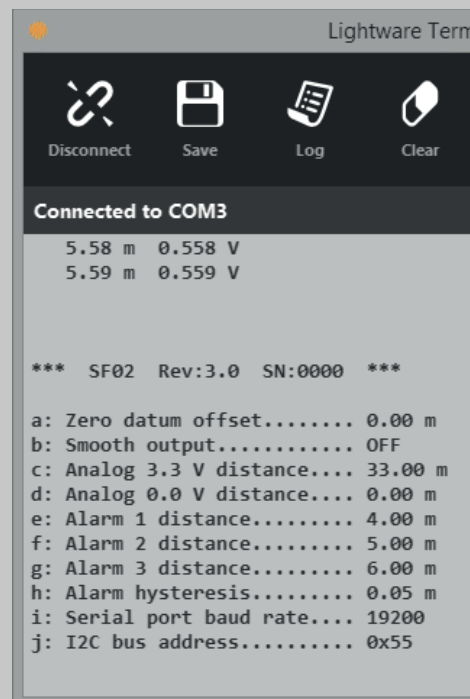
Lightware Term

Disconnect Save Log Clear

Connected to COM3

5.58 m 0.558 V
5.59 m 0.559 V

*** SF02 Rev:3.0 SN:0000 ***

a: Zero datum offset........ 0.00 m
b: Smooth output............ OFF
c: Analog 3.3 V distance.... 33.00 m
d: Analog 0.0 V distance.... 0.00 m
e: Alarm 1 distance......... 4.00 m
f: Alarm 2 distance......... 5.00 m
g: Alarm 3 distance......... 6.00 m
h: Alarm hysteresis......... 0.05 m
i: Serial port baud rate.... 19200
j: I2C bus address.......... 0x55